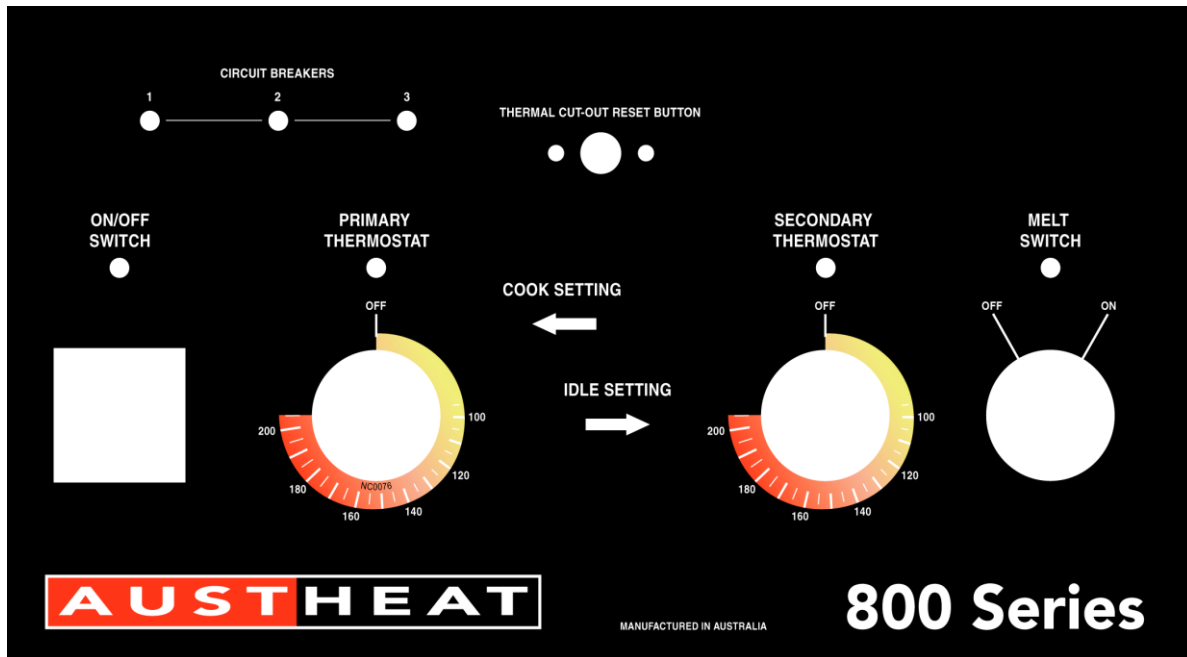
CIRCUIT BREAKERS

1 2 3

THERMAL CUT-OUT RESET BUTTON

ON/OFF SWITCH

PRIMARY THERMOSTAT

COOK SETTING

IDLE SETTING

SECONDARY THERMOSTAT

MELT SWITCH

OFF

100

120

140

160

180

200

NC0076

OFF

100

120

140

160

180

200

OFF ON

AUSTHEAT

MANUFACTURED IN AUSTRALIA

800 Series